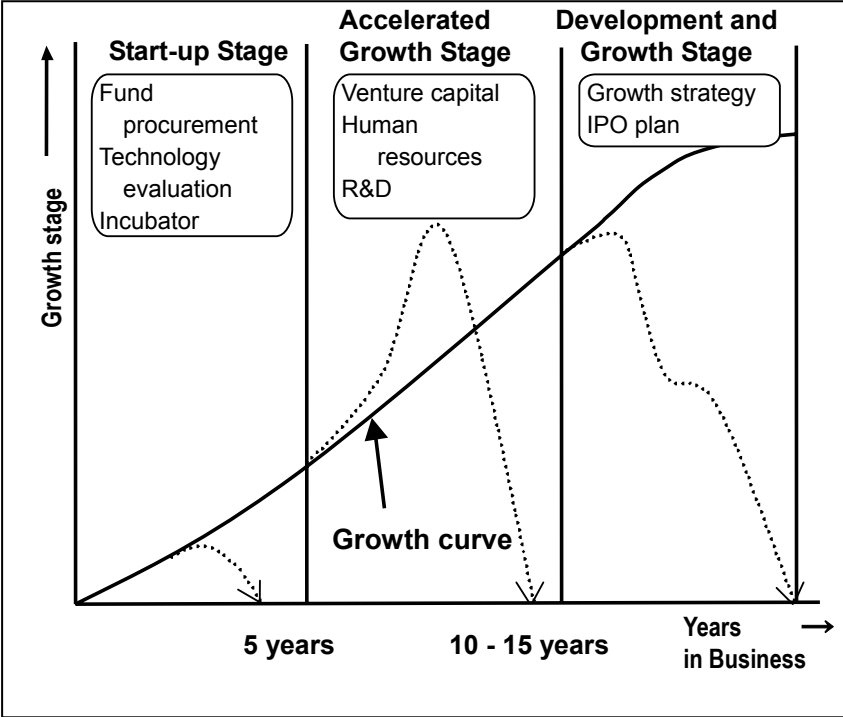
Start-up Stage

Fund procurement
Technology evaluation
Incubator

Accelerated Growth Stage

Venture capital
Human resources
R&D

Development and Growth Stage

Growth strategy
IPO plan

Growth stage

Growth curve

5 years

10 - 15 years

Years in Business